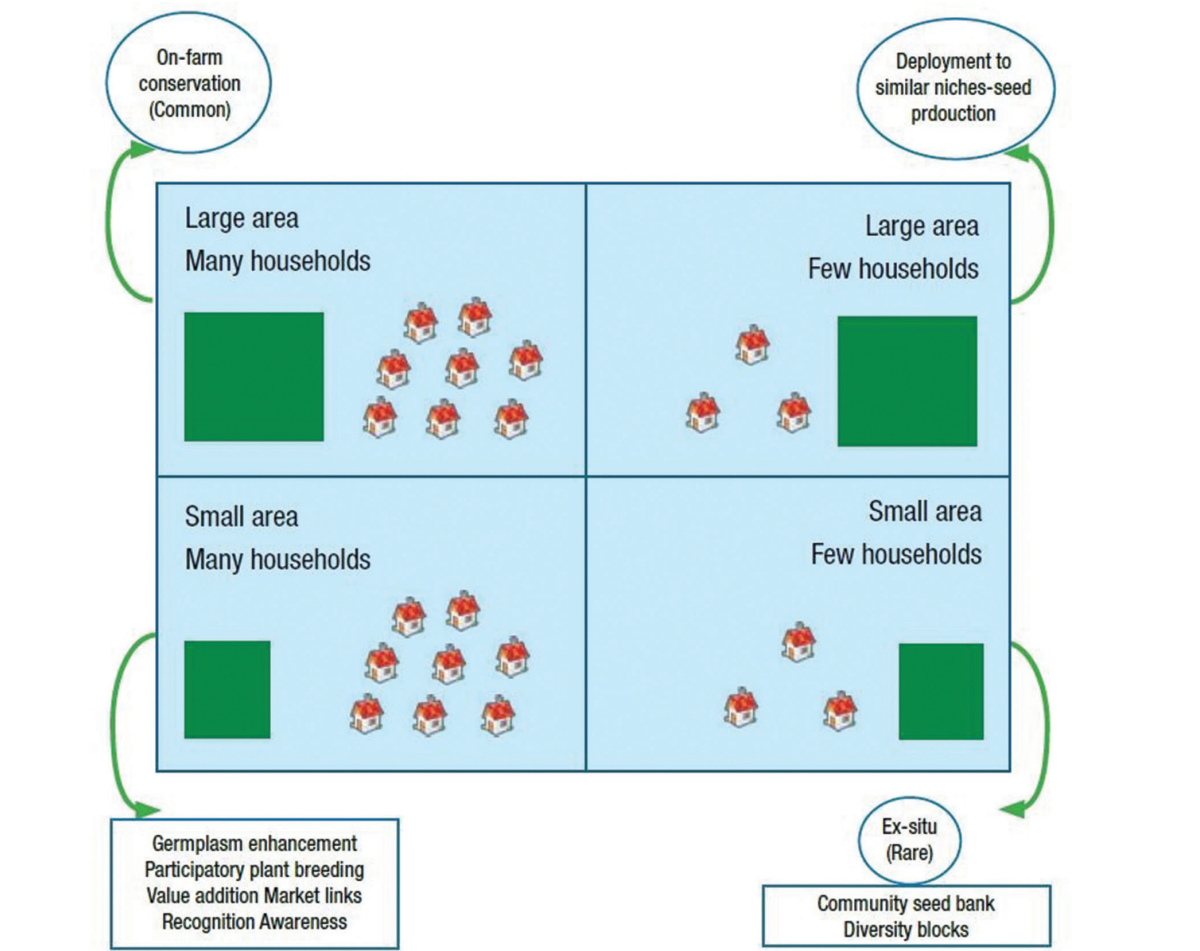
On-farm conservation (Common)

Deployment to similar niches-seed prdouction

Large area
Many households

Large area
Few households

Small area
Many households

Small area
Few households

Germplasm enhancement
Participatory plant breeding
Value addition Market links
Recognition Awareness

Ex-situ (Rare)

Community seed bank
Diversity blocks